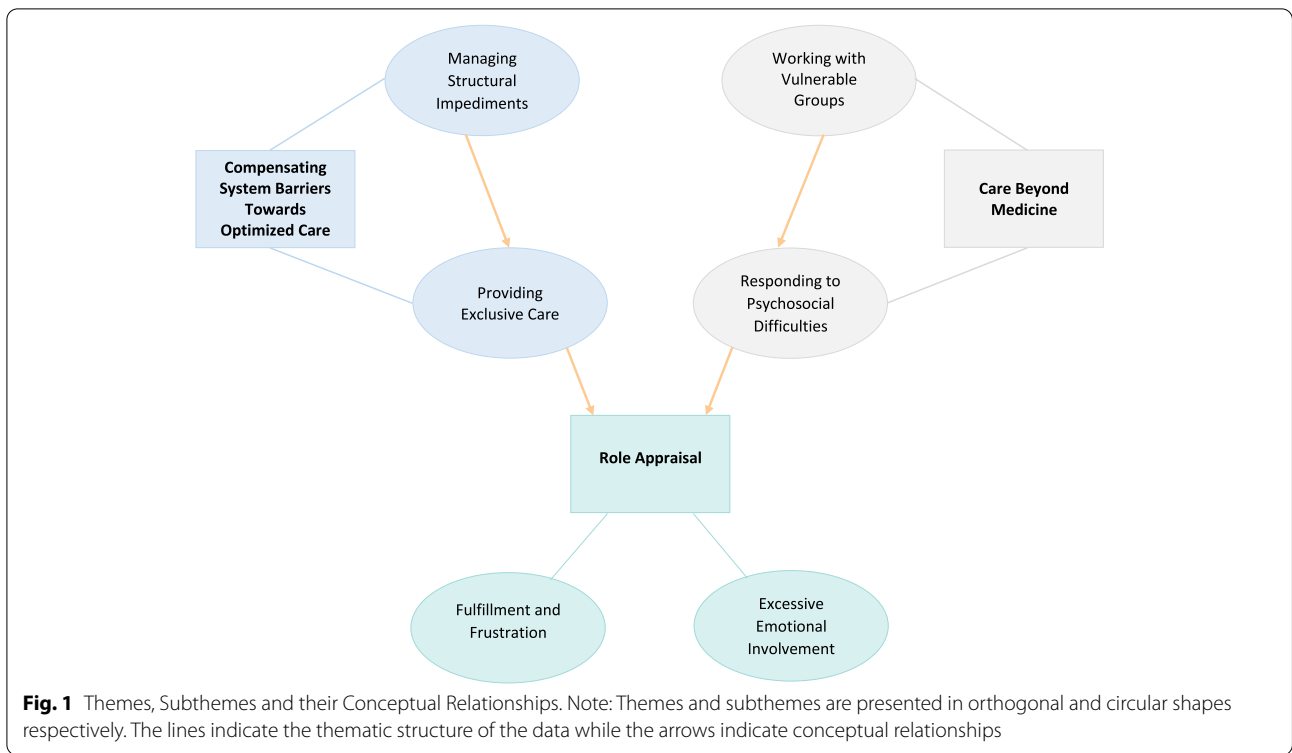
Managing Structural Impediments

Working with Vulnerable Groups

Compensating System Barriers Towards Optimized Care

Care Beyond Medicine

Providing Exclusive Care

Responding to Psychosocial Difficulties

Role Appraisal

Fulfillment and Frustration

Excessive Emotional Involvement

**Fig. 1** Themes, Subthemes and their Conceptual Relationships. Note: Themes and subthemes are presented in orthogonal and circular shapes respectively. The lines indicate the thematic structure of the data while the arrows indicate conceptual relationships